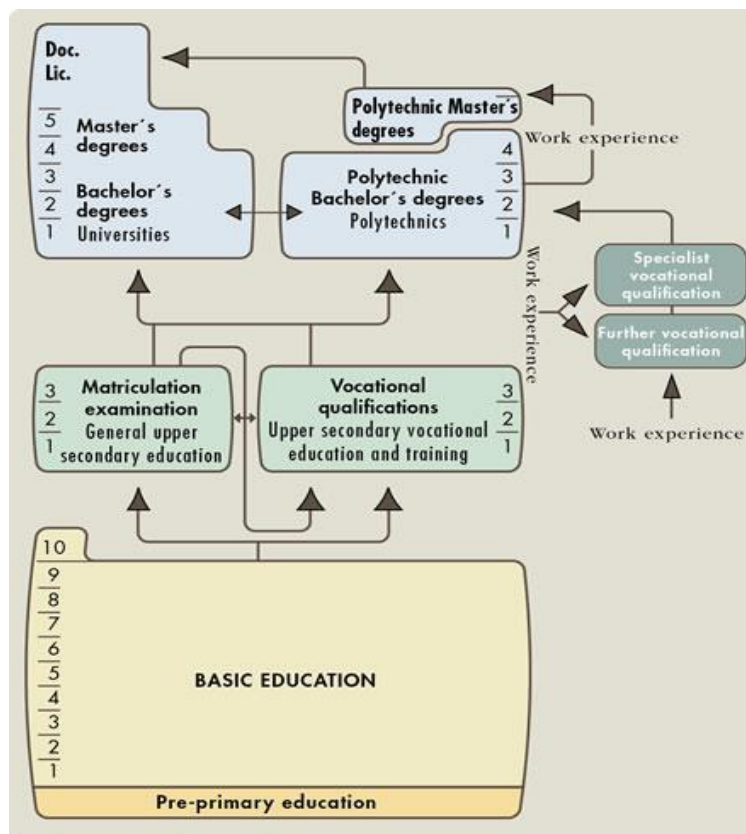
Doc.
Lic.

5
4 Master´s degrees
3
2 Bachelor´s degrees
1 Universities

Polytechnic Master´s degrees

Work experience

Polytechnic Bachelor´s degrees
Polytechnics
4
3
2
1

Work experience

Specialist vocational qualification

Further vocational qualification

Work experience

3
2
1
Matriculation examination
General upper secondary education

Vocational qualifications
Upper secondary vocational education and training
3
2
1

10
9
8
7
6
5
4
3
2
1

BASIC EDUCATION

Pre-primary education